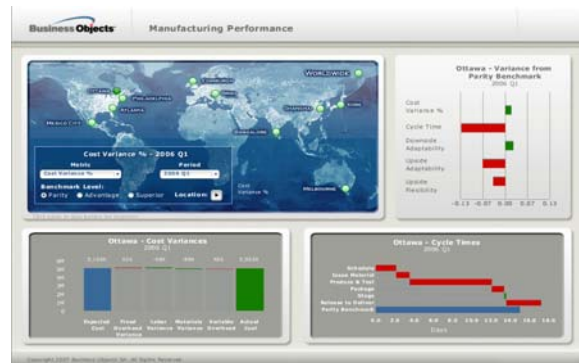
Business Objects
Manufacturing Performance

WORLDWIDE
Ottawa
Philadelphia
Atlanta
Mexico City
Edinburgh
Paris

Cost Variance % - 2006 Q1
Metric
Cost Variance %
Period
2006 Q1
Benchmark Level:
Parity
Advantage
Superior
Location:
Cost Variance %
Melbourne

Ottawa - Variance from Parity Benchmark
2006 Q1
Cost Variance %
Cycle Time
Downside Adaptability
Upside Adaptability
Upside Flexibility
-0.13 -0.07 0.00 0.07 0.13

Ottawa - Cost Variances
2006 Q1
Expected Cost
Fixed Overhead Variance
Labor Variance
Materials Variance
Variable Overhead
Actual Cost

Ottawa - Cycle Times
2006 Q1
Schedule
Issue Material
Produce & Test
Package
Stage
Release to Deliver
Parity Benchmark
0.0 2.0 4.0 6.0 8.0 10.0 12.0 14.0 16.0 18.0
Days

Copyright 2007 Business Objects SA. All Rights Reserved.